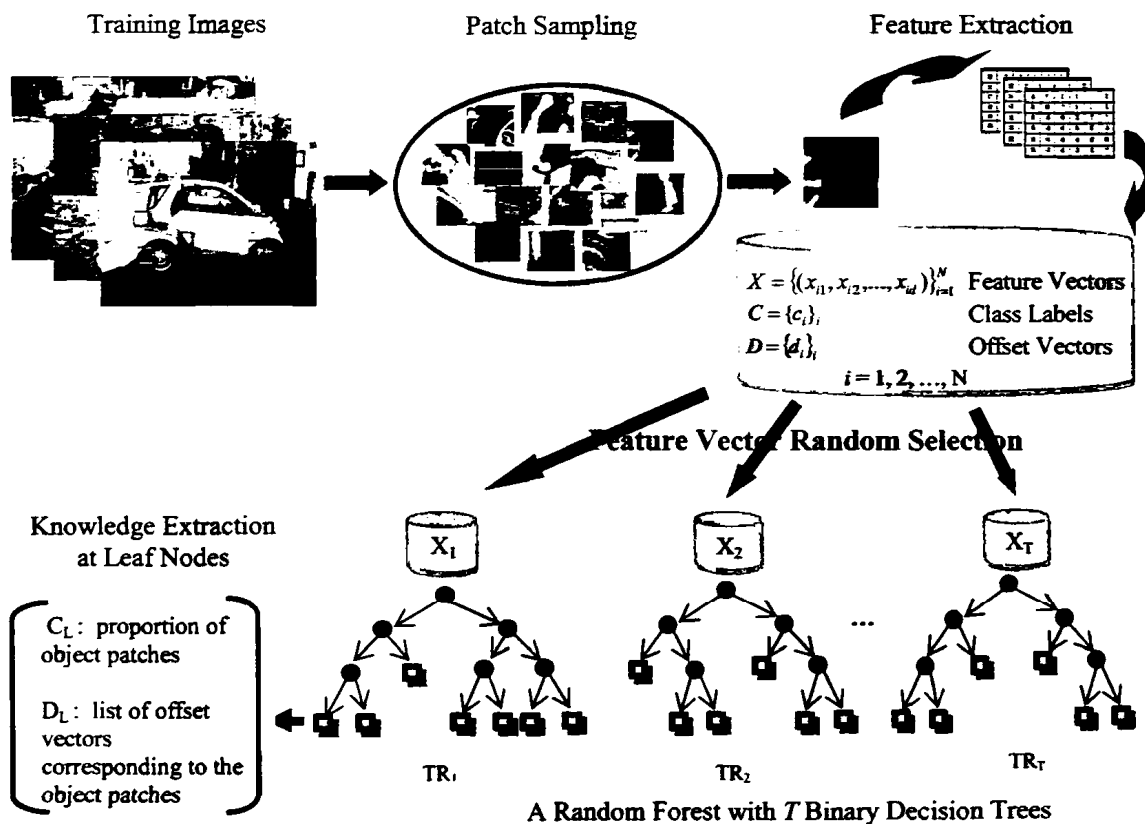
Training Images

Patch Sampling

Feature Extraction

$X = \{(x_{i1}, x_{i2}, ..., x_{id})\}_{i=1}^{N}$ Feature Vectors
$C = \{c_i\}_i$ Class Labels
$D = \{d_i\}_i$ Offset Vectors
$i = 1, 2, ..., N$

Feature Vector Random Selection

Knowledge Extraction at Leaf Nodes

$X_1$

$X_2$

$X_T$

...

$C_L$: proportion of object patches

$D_L$: list of offset vectors corresponding to the object patches

$TR_1$

$TR_2$

$TR_T$

A Random Forest with $T$ Binary Decision Trees